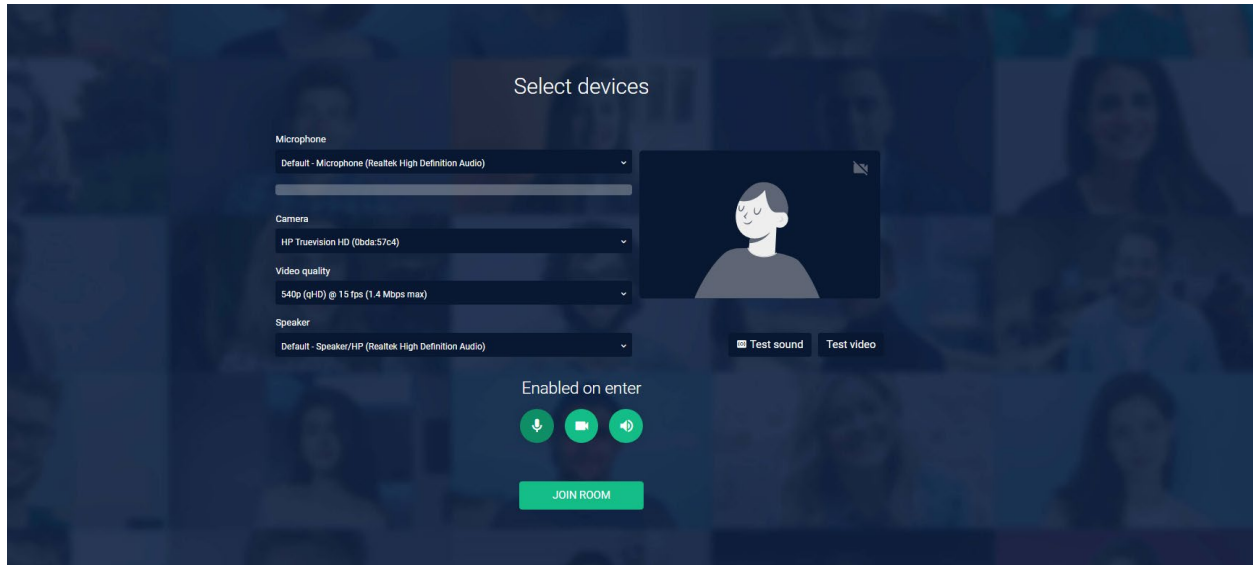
Select devices

Microphone

Default - Microphone (Realtek High Definition Audio)

Camera

HP Truevision HD (0bda:57c4)

Video quality

540p (qHD) @ 15 fps (1.4 Mbps max)

Speaker

Default - Speaker/HP (Realtek High Definition Audio)

Test sound

Test video

Enabled on enter

JOIN ROOM